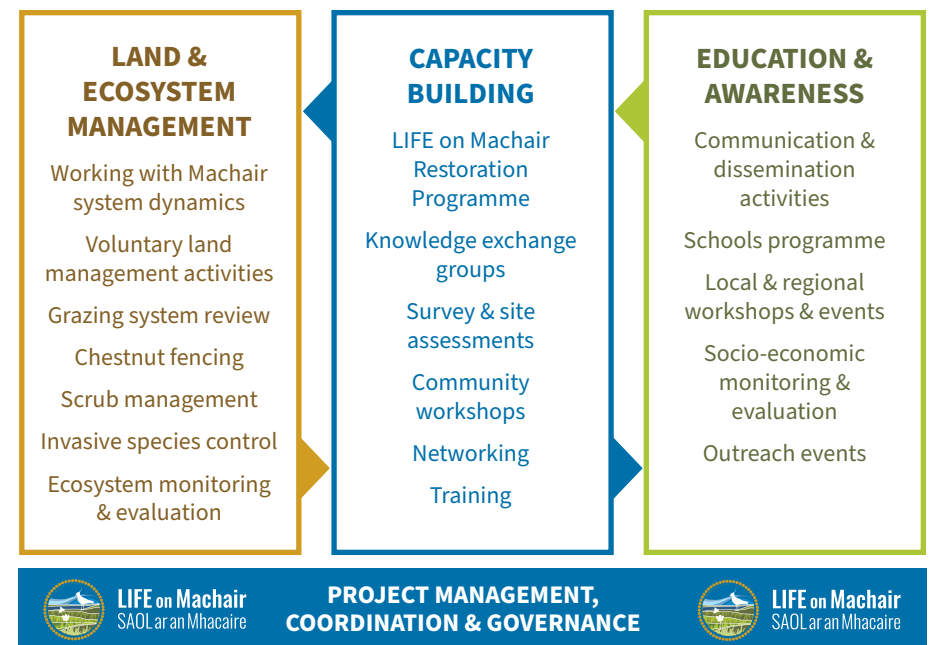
LAND & ECOSYSTEM MANAGEMENT

Working with Machair system dynamics

Voluntary land management activities

Grazing system review

Chestnut fencing

Scrub management

Invasive species control

Ecosystem monitoring & evaluation

CAPACITY BUILDING

LIFE on Machair Restoration Programme

Knowledge exchange groups

Survey & site assessments

Community workshops

Networking

Training

EDUCATION & AWARENESS

Communication & dissemination activities

Schools programme

Local & regional workshops & events

Socio-economic monitoring & evaluation

Outreach events

LIFE on Machair
SAOL ar an Mhacaire

PROJECT MANAGEMENT, COORDINATION & GOVERNANCE

LIFE on Machair
SAOL ar an Mhacaire